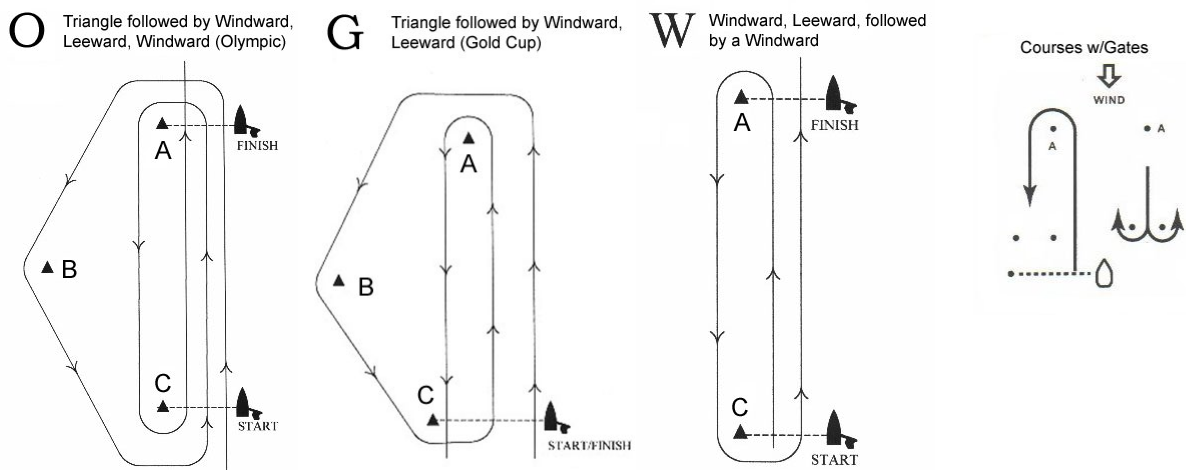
O Triangle followed by Windward, Leeward, Windward (Olympic)

A

FINISH

B

C

START

G Triangle followed by Windward, Leeward (Gold Cup)

A

B

C

START/FINISH

W Windward, Leeward, followed by a Windward

A

FINISH

C

START

Courses w/Gates

WIND

A

A